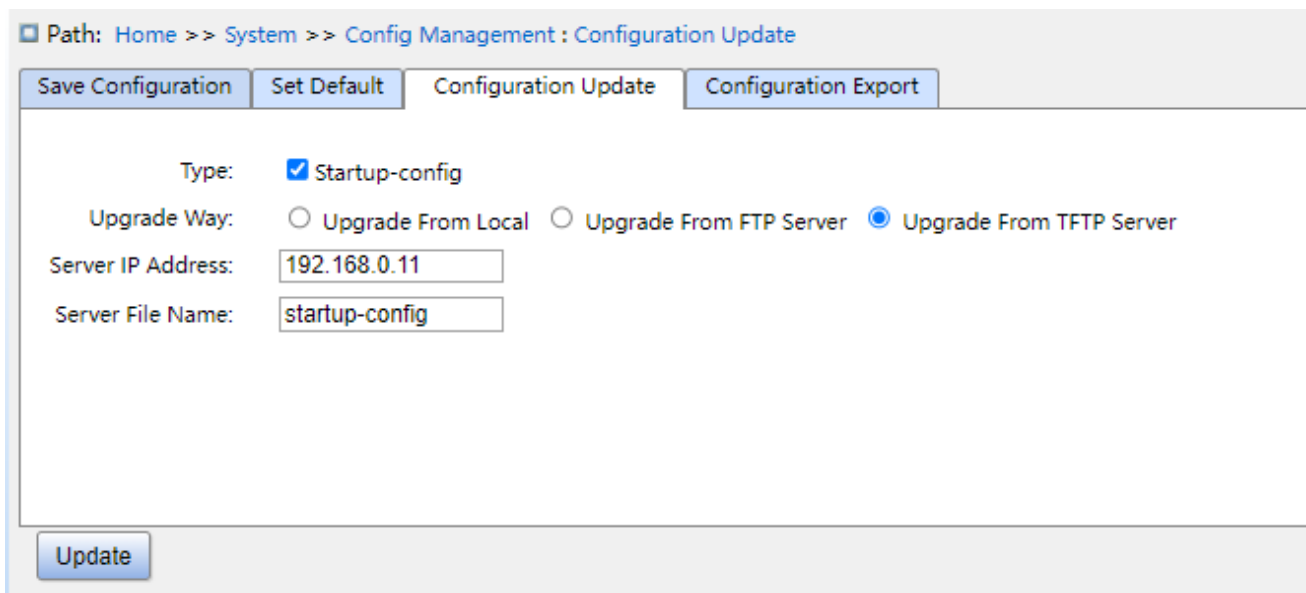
Path: Home >> System >> Config Management : Configuration Update

Save Configuration | Set Default | Configuration Update | Configuration Export

Type: Startup-config

Upgrade Way: Upgrade From Local Upgrade From FTP Server Upgrade From TFTP Server

Server IP Address: 192.168.0.11

Server File Name: startup-config

Update